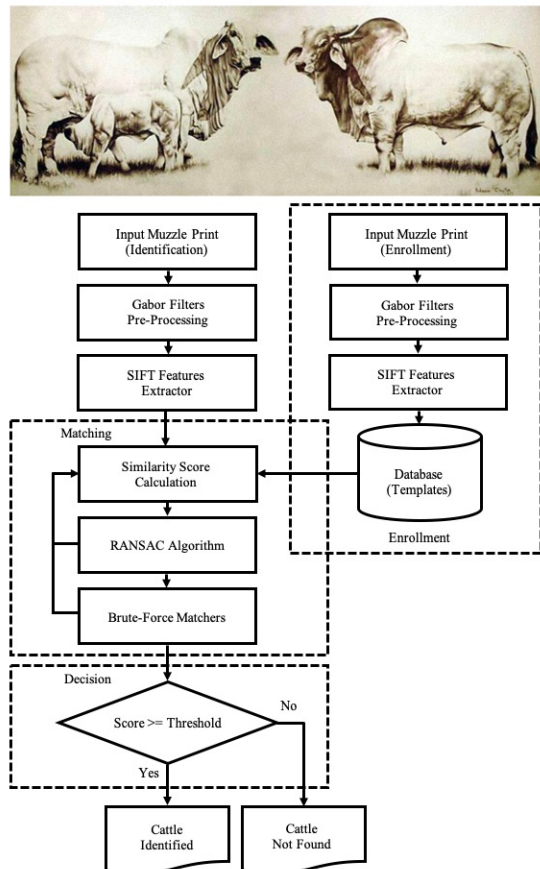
Input Muzzle Print (Identification)

Gabor Filters Pre-Processing

SIFT Features Extractor

Input Muzzle Print (Enrollment)

Gabor Filters Pre-Processing

SIFT Features Extractor

Matching

Similarity Score Calculation

RANSAC Algorithm

Brute-Force Matchers

Database (Templates)

Enrollment

Decision

Score >= Threshold

No

Yes

Cattle Identified

Cattle Not Found